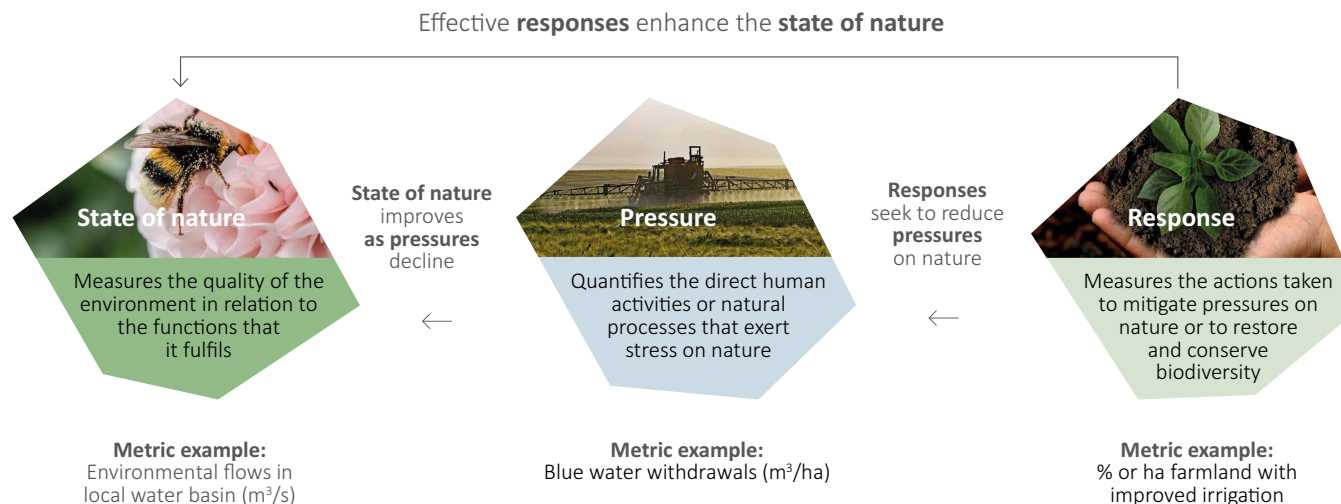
Effective **responses** enhance the **state of nature**

State of nature

Measures the quality of the environment in relation to the functions that it fulfils

State of nature improves as pressures decline

Pressure

Quantifies the direct human activities or natural processes that exert stress on nature

Responses seek to reduce pressures on nature

Response

Measures the actions taken to mitigate pressures on nature or to restore and conserve biodiversity

Metric example:
Environmental flows in local water basin ($m^3/s$)

Metric example:
Blue water withdrawals ($m^3/ha$)

Metric example:
% or ha farmland with improved irrigation